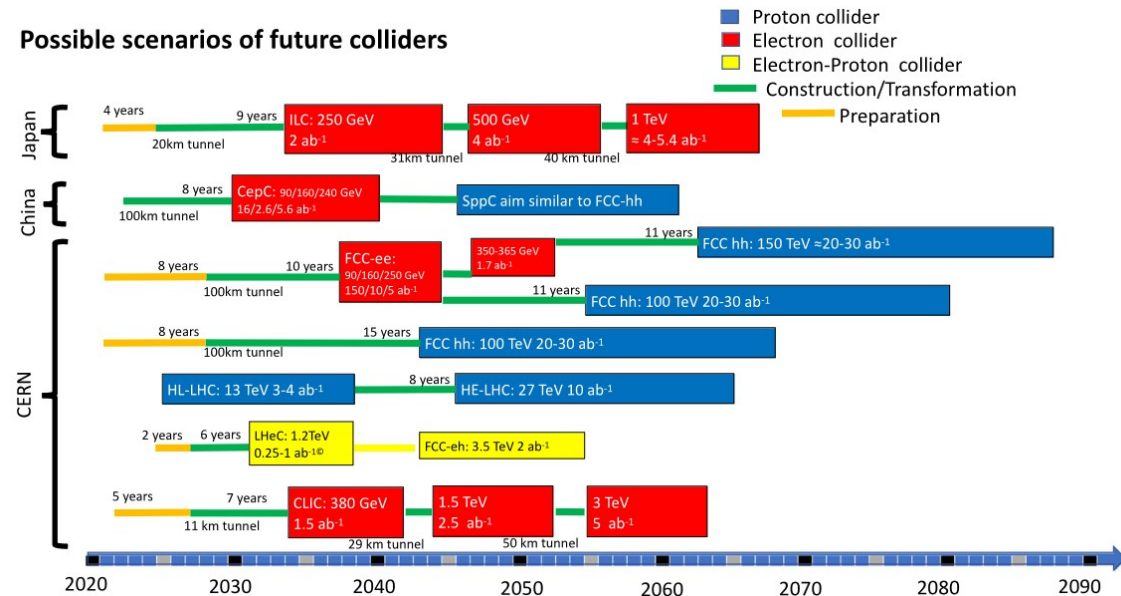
Possible scenarios of future colliders

Proton collider
Electron collider
Electron-Proton collider
Construction/Transformation
Preparation

Japan
4 years
9 years
20km tunnel
ILC: 250 GeV
2 $ab^{-1}$
500 GeV
4 $ab^{-1}$
31km tunnel
1 TeV
≈ 4-5.4 $ab^{-1}$
40 km tunnel

China
8 years
100km tunnel
CepC: 90/160/240 GeV
16/2.6/5.6 $ab^{-1}$
SppC aim similar to FCC-hh

CERN
8 years
10 years
100km tunnel
FCC-ee:
90/160/250 GeV
150/10/5 $ab^{-1}$
350-365 GeV
1.7 $ab^{-1}$
11 years
FCC hh: 150 TeV ≈20-30 $ab^{-1}$
11 years
FCC hh: 100 TeV 20-30 $ab^{-1}$
8 years
15 years
100km tunnel
FCC hh: 100 TeV 20-30 $ab^{-1}$
HL-LHC: 13 TeV 3-4 $ab^{-1}$
8 years
HE-LHC: 27 TeV 10 $ab^{-1}$
2 years
6 years
LHeC: 1.2TeV
0.25-1 $ab^{-1}$©
FCC-eh: 3.5 TeV 2 $ab^{-1}$
5 years
7 years
11 km tunnel
CLIC: 380 GeV
1.5 $ab^{-1}$
1.5 TeV
2.5 $ab^{-1}$
29 km tunnel
3 TeV
5 $ab^{-1}$
50 km tunnel

2020 2030 2040 2050 2060 2070 2080 2090